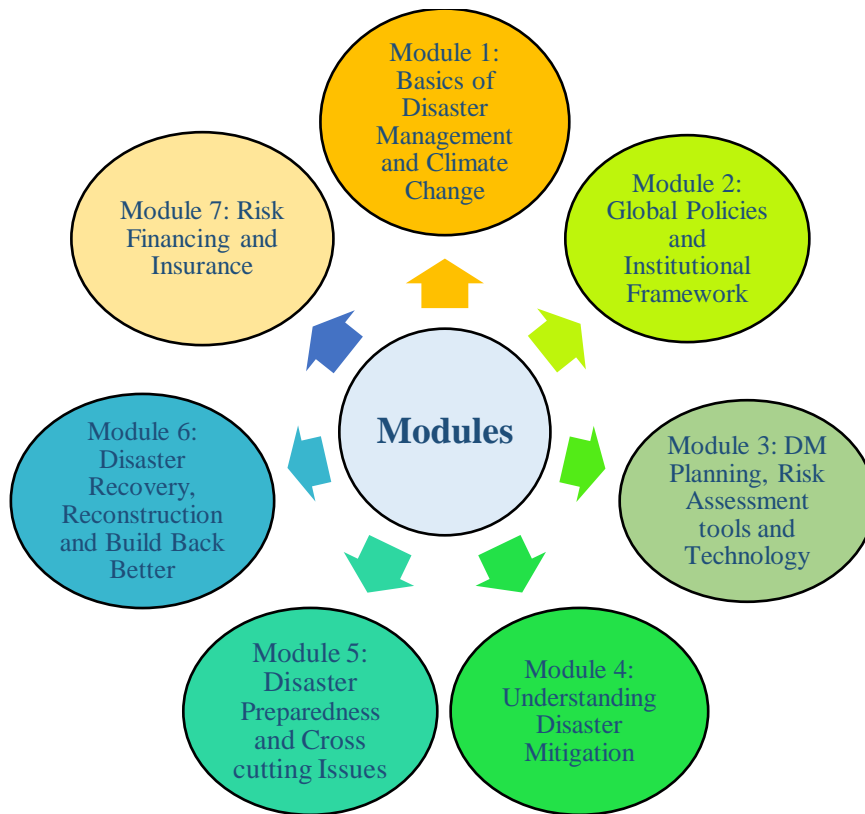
Module 1: Basics of Disaster Management and Climate Change

Module 2: Global Policies and Institutional Framework

Module 3: DM Planning, Risk Assessment tools and Technology

Module 4: Understanding Disaster Mitigation

Module 5: Disaster Preparedness and Cross cutting Issues

Module 6: Disaster Recovery, Reconstruction and Build Back Better

Module 7: Risk Financing and Insurance

Modules